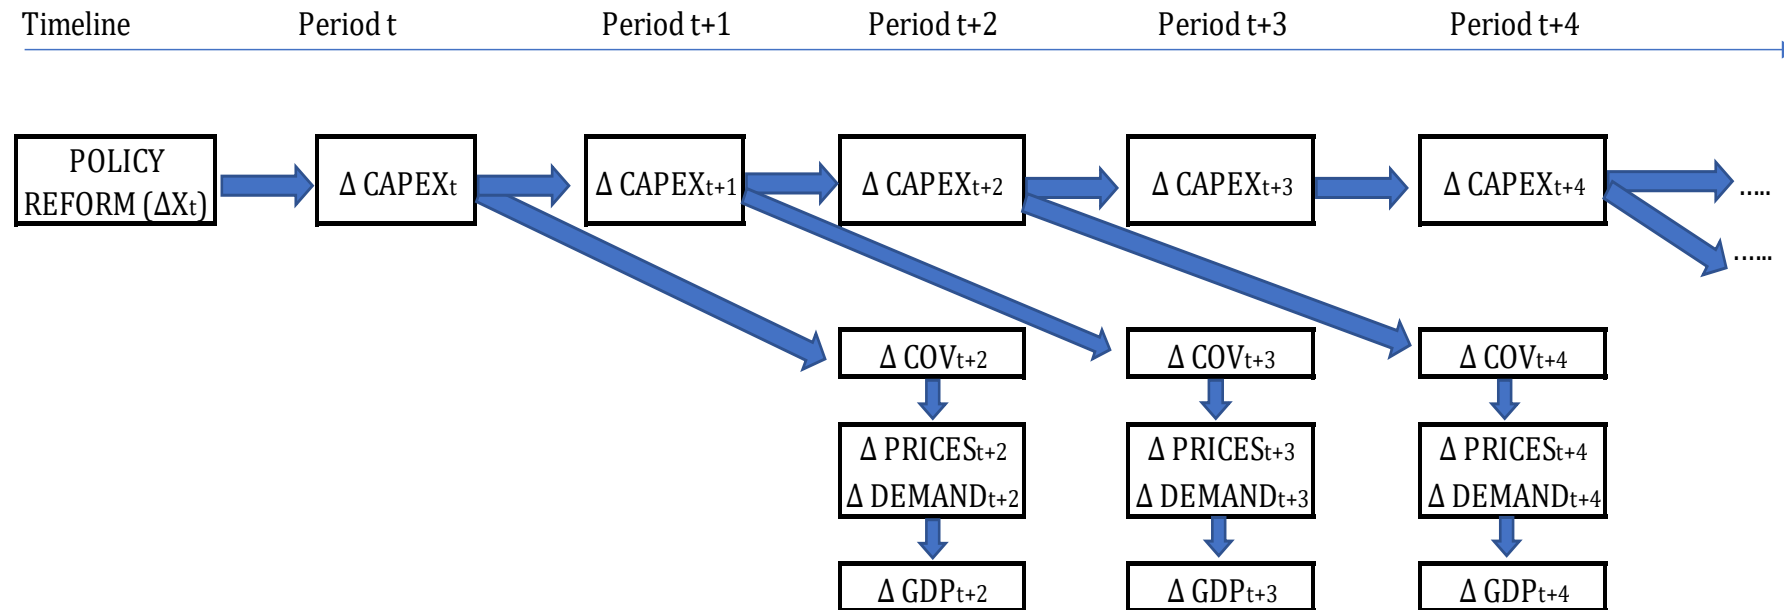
Timeline Period t Period t+1 Period t+2 Period t+3 Period t+4

POLICY REFORM ($\Delta X_t$)

$\Delta$ CAPEX$_t$

$\Delta$ CAPEX$_{t+1}$

$\Delta$ CAPEX$_{t+2}$

$\Delta$ CAPEX$_{t+3}$

$\Delta$ CAPEX$_{t+4}$

.....

.....

$\Delta$ COV$_{t+2}$

$\Delta$ COV$_{t+3}$

$\Delta$ COV$_{t+4}$

$\Delta$ PRICES$_{t+2}$
$\Delta$ DEMAND$_{t+2}$

$\Delta$ PRICES$_{t+3}$
$\Delta$ DEMAND$_{t+3}$

$\Delta$ PRICES$_{t+4}$
$\Delta$ DEMAND$_{t+4}$

$\Delta$ GDP$_{t+2}$

$\Delta$ GDP$_{t+3}$

$\Delta$ GDP$_{t+4}$